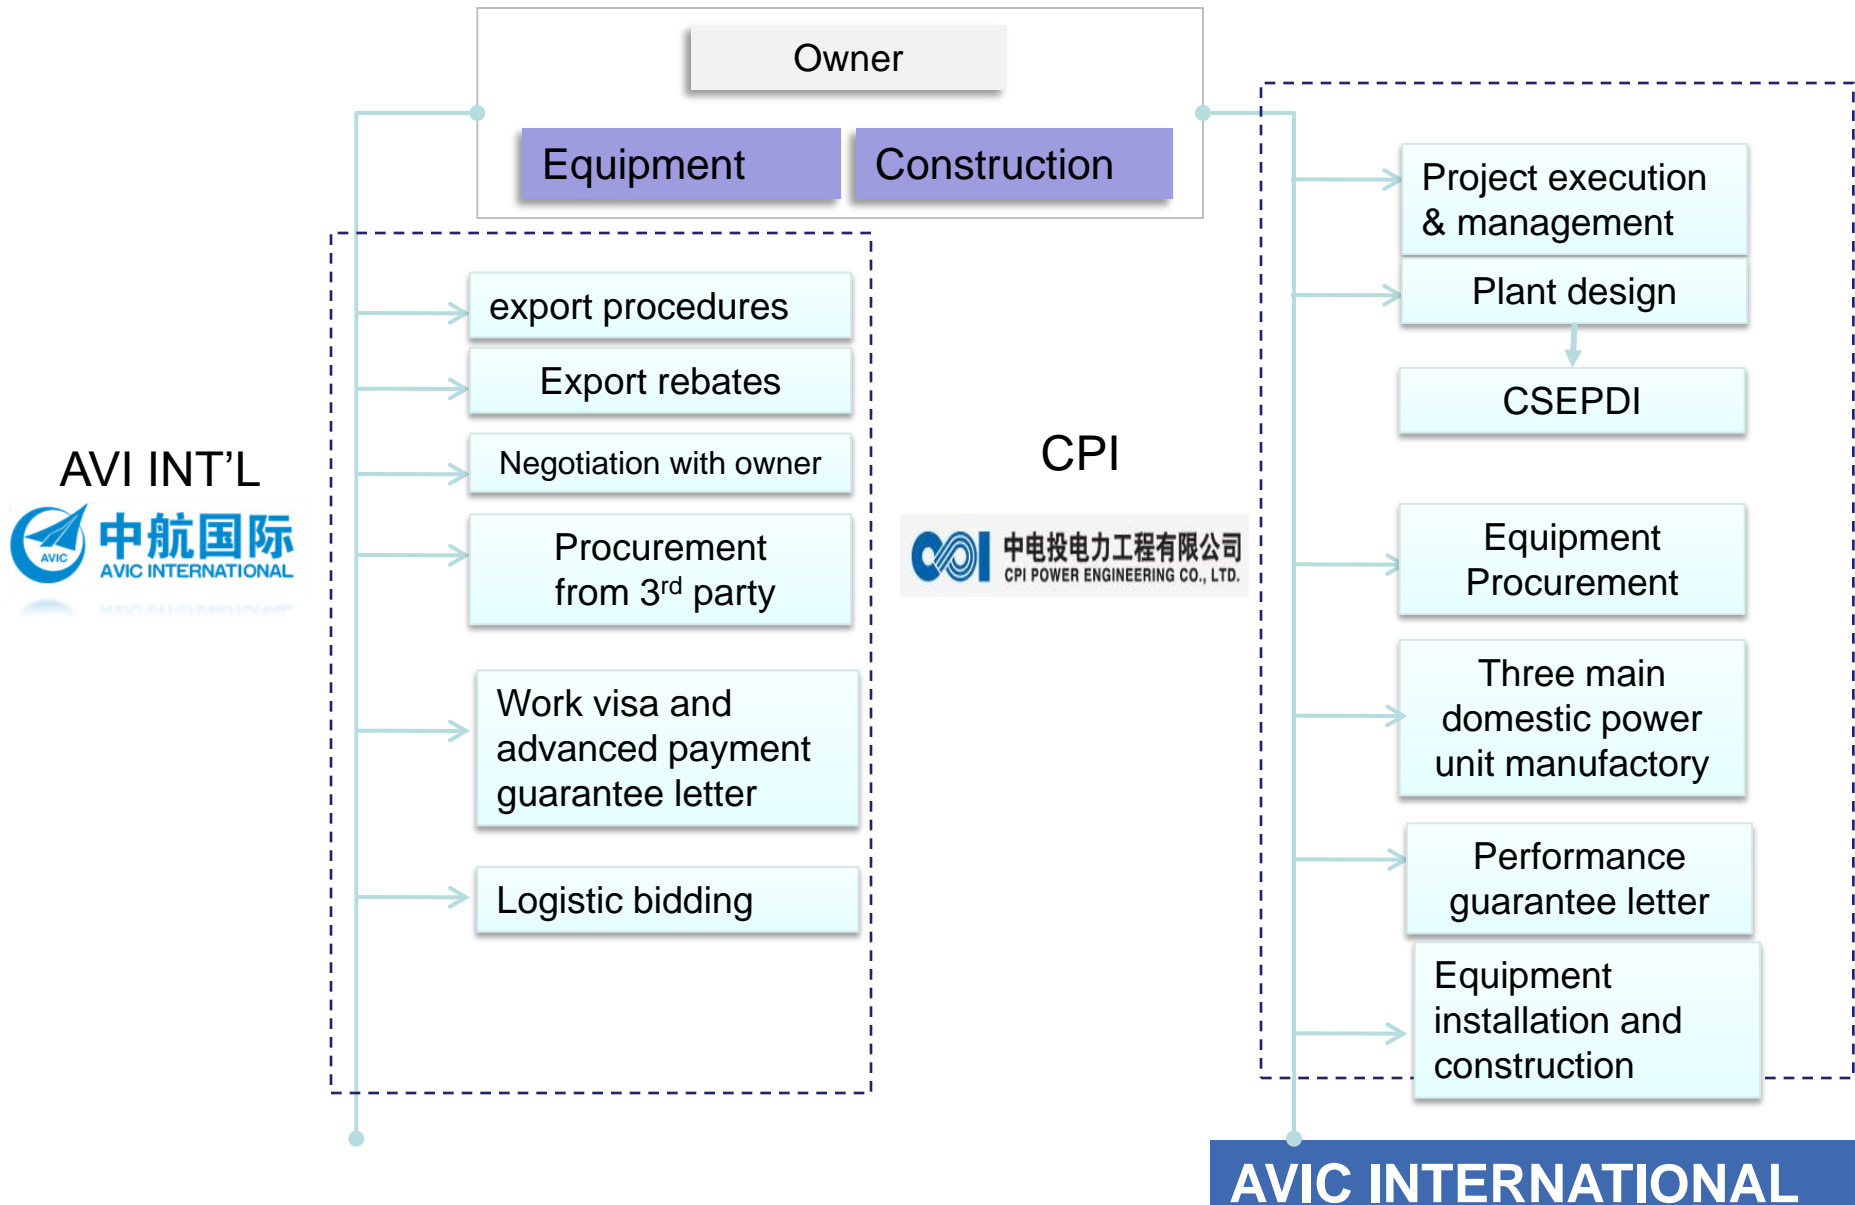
Owner

Equipment

Construction

AVI INT'L

AVIC 中航国际 AVIC INTERNATIONAL

export procedures

Export rebates

Negotiation with owner

Procurement from 3rd party

Work visa and advanced payment guarantee letter

Logistic bidding

CPI

中电投电力工程有限公司 CPI POWER ENGINEERING CO., LTD.

Project execution & management

Plant design

CSEPDI

Equipment Procurement

Three main domestic power unit manufactory

Performance guarantee letter

Equipment installation and construction

AVIC INTERNATIONAL